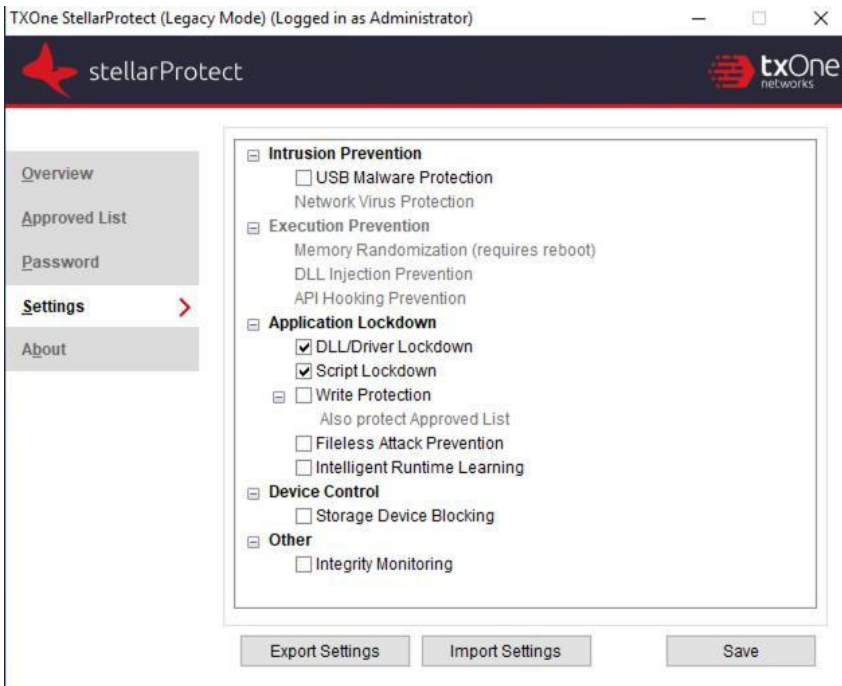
TXOne StellarProtect (Legacy Mode) (Logged in as Administrator)

stellarProtect

txOne networks

Overview
Approved List
Password
Settings
About

Intrusion Prevention
☐ USB Malware Protection
Network Virus Protection
Execution Prevention
Memory Randomization (requires reboot)
DLL Injection Prevention
API Hooking Prevention
Application Lockdown
☑ DLL/Driver Lockdown
☑ Script Lockdown
☐ Write Protection
Also protect Approved List
☐ Fileless Attack Prevention
☐ Intelligent Runtime Learning
Device Control
☐ Storage Device Blocking
Other
☐ Integrity Monitoring

Export Settings
Import Settings
Save